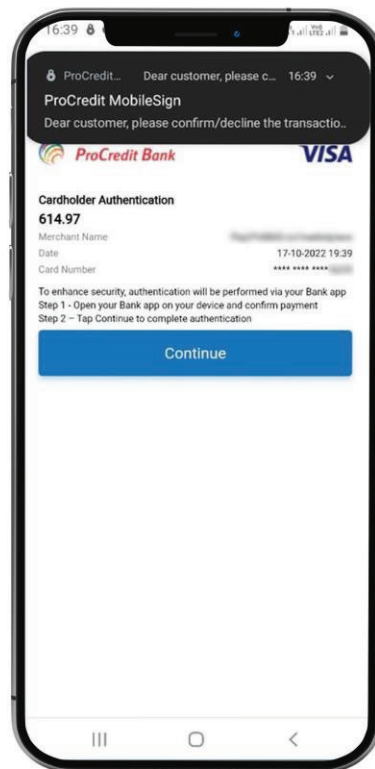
16:39

ProCredit... Dear customer, please c... 16:39

ProCredit MobileSign

Dear customer, please confirm/decline the transactio...

ProCredit Bank

VISA

Cardholder Authentication

614.97

Merchant Name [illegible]

Date 17-10-2022 19:39

Card Number **** **** **** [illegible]

To enhance security, authentication will be performed via your Bank app

Step 1 - Open your Bank app on your device and confirm payment

Step 2 – Tap Continue to complete authentication

Continue